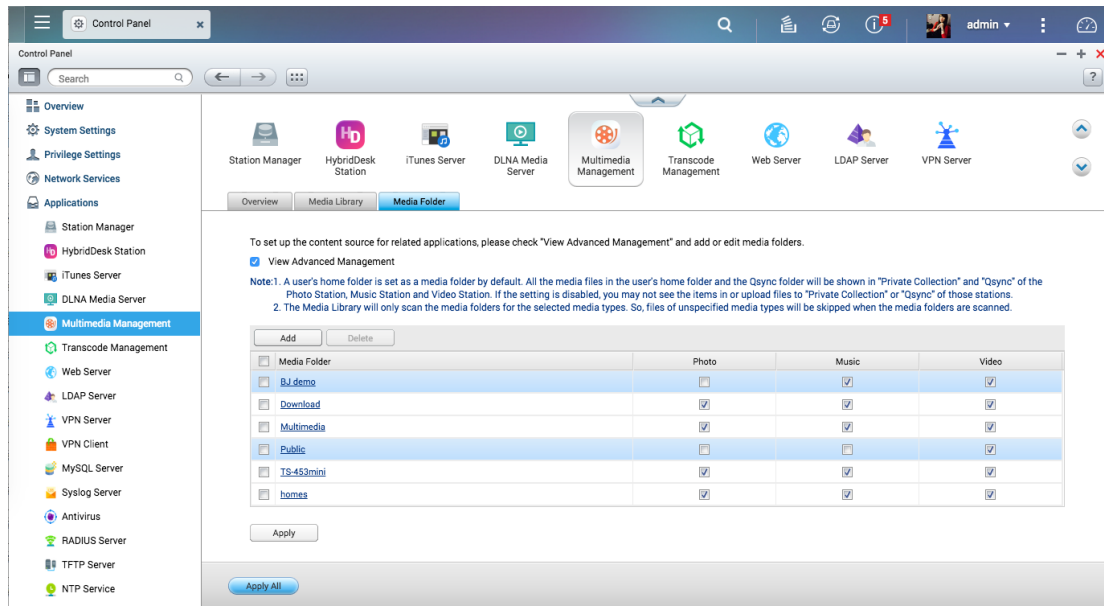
Control Panel

5

admin

Control Panel

Search

Overview
System Settings
Privilege Settings
Network Services
Applications
Station Manager
HybridDesk Station
iTunes Server
DLNA Media Server
Multimedia Management
Transcode Management
Web Server
LDAP Server
VPN Server
VPN Client
MySQL Server
Syslog Server
Antivirus
RADIUS Server
TFTP Server
NTP Service

Station Manager
HybridDesk Station
iTunes Server
DLNA Media Server
Multimedia Management
Transcode Management
Web Server
LDAP Server
VPN Server

Overview
Media Library
Media Folder

To set up the content source for related applications, please check "View Advanced Management" and add or edit media folders.

View Advanced Management

Note:1. A user's home folder is set as a media folder by default. All the media files in the user's home folder and the Qsync folder will be shown in "Private Collection" and "Qsync" of the Photo Station, Music Station and Video Station. If the setting is disabled, you may not see the items in or upload files to "Private Collection" or "Qsync" of those stations.
2. The Media Library will only scan the media folders for the selected media types. So, files of unspecified media types will be skipped when the media folders are scanned.

Add
Delete

| Media Folder | Photo | Music | Video |
|---|---|---|---|
| BJ demo | ☐ | ☑ | ☑ |
| Download | ☑ | ☑ | ☑ |
| Multimedia | ☑ | ☑ | ☑ |
| Public | ☐ | ☐ | ☑ |
| TS-453mini | ☑ | ☑ | ☑ |
| homes | ☑ | ☑ | ☑ |

Apply

Apply All